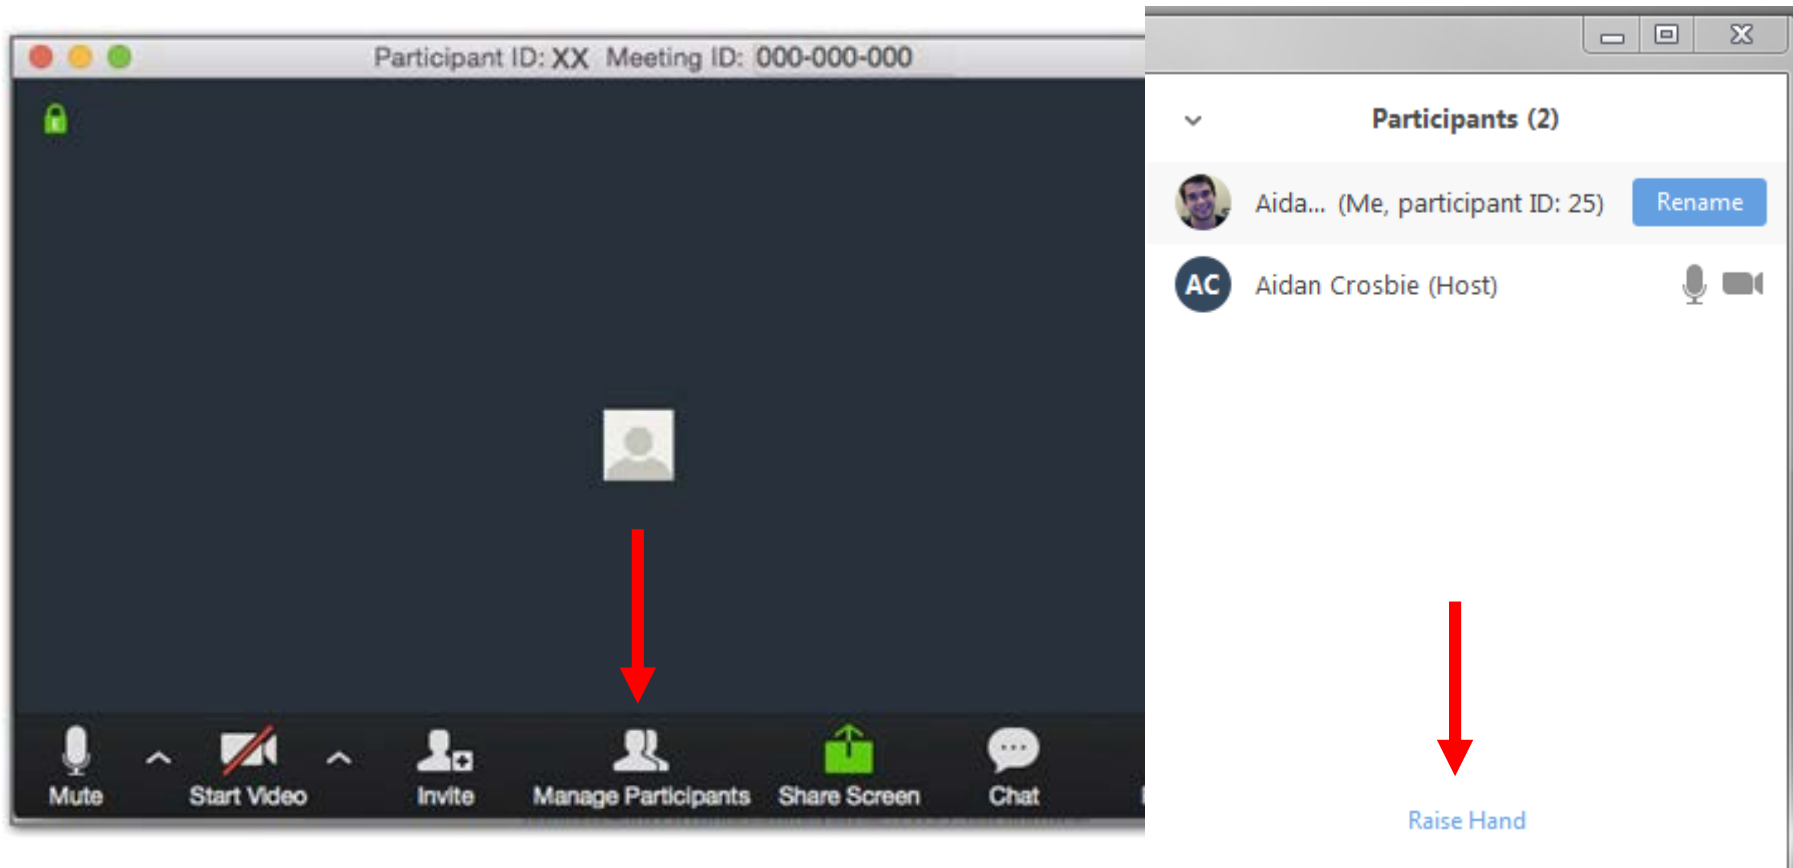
Participant ID: XX Meeting ID: 000-000-000

Mute
Start Video
Invite
Manage Participants
Share Screen
Chat

Participants (2)

Aida... (Me, participant ID: 25)
Rename

AC
Aidan Crosbie (Host)

Raise Hand